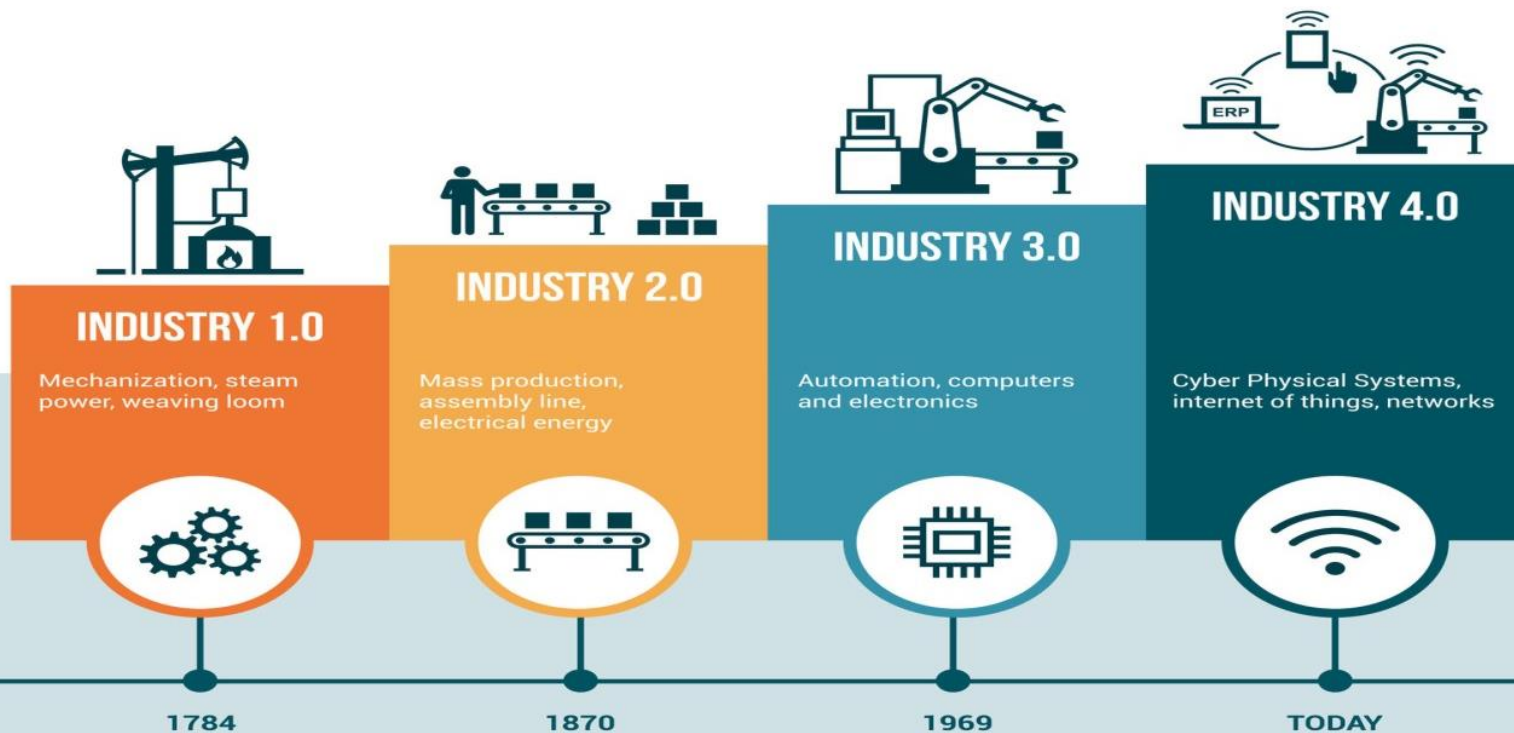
ERP

INDUSTRY 1.0

Mechanization, steam power, weaving loom

INDUSTRY 2.0

Mass production, assembly line, electrical energy

INDUSTRY 3.0

Automation, computers and electronics

INDUSTRY 4.0

Cyber Physical Systems, internet of things, networks

1784

1870

1969

TODAY